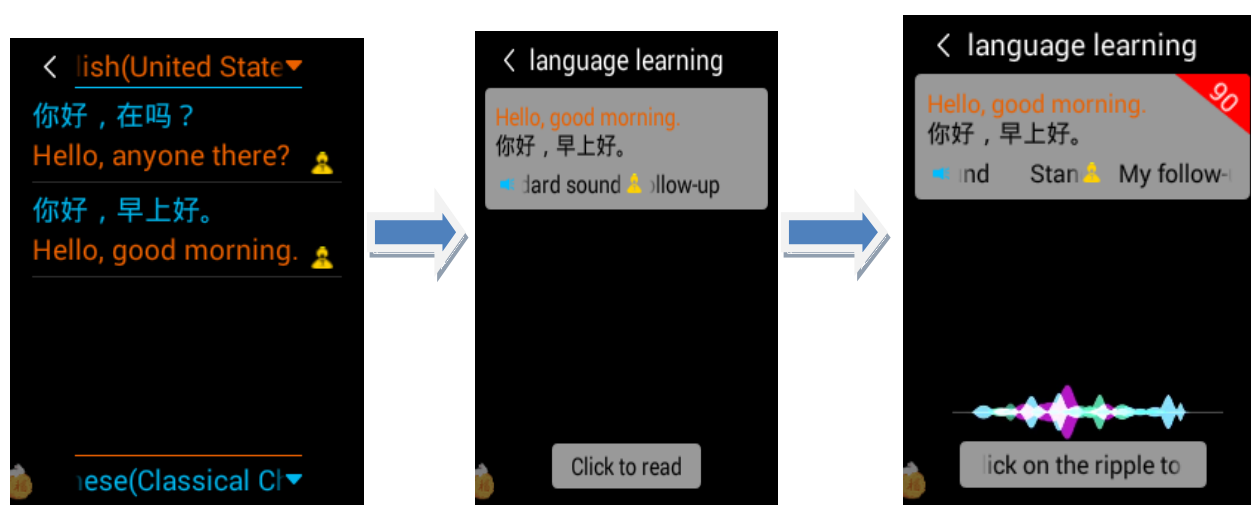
< lish(United State

你好，在吗？
Hello, anyone there?

你好，早上好。
Hello, good morning.

nese(Classical Cl

< language learning

Hello, good morning.
你好，早上好。
dard sound llow-up

Click to read

< language learning

90

Hello, good morning.
你好，早上好。
nd Stan My follow-

lick on the ripple to